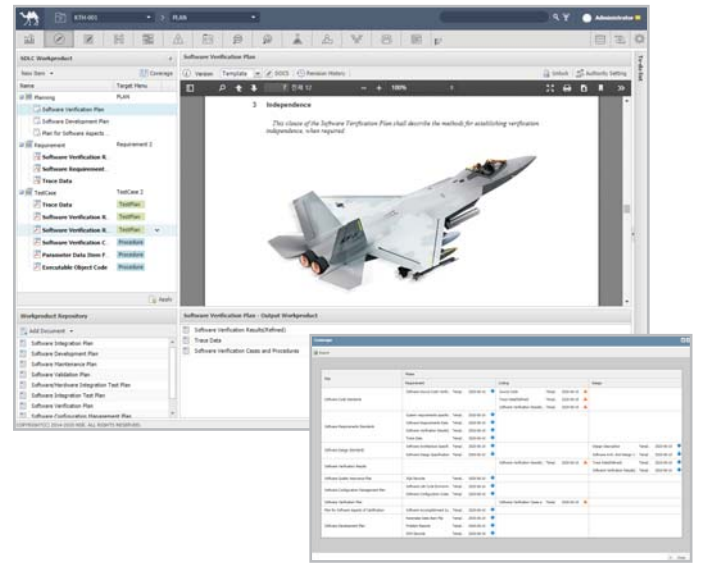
KTH-001 PLAN Administrator

SDLC Workproduct
New Item Coverage
Name Target Menu
Planning PLAN
Software Verification Plan
Software Development Plan
Plan for Software Aspects...
Requirement Requirement 2
Software Verification R.
Software Requirement...
Trace Data
TestCase TestCase 2
Trace Data TestPlan
Software Verification R. TestPlan
Software Verification R. TestPlan
Software Verification C. Procedure
Parameter Data Item F. Procedure
Executable Object Code Procedure
Apply

Software Verification Plan
Version Template DOCS Revision History Unlock Authority Setting
100%

3 Independence

This clause of the Software Verification Plan shall describe the methods for establishing verification independence, when required.

Workproduct Repository
Add Document
Software Integration Plan
Software Development Plan
Software Maintenance Plan
Software Validation Plan
Software/Hardware Integration Test Plan
Software Integration Test Plan
Software Verification Plan
Software Configuration Management Plan

Software Verification Plan - Output Workproduct
Software Verification Results(Refined)
Trace Data
Software Verification Cases and Procedures

COPYRIGHT(C) 2014-2020 MDS. ALL RIGHTS RESERVED.

Coverage
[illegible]